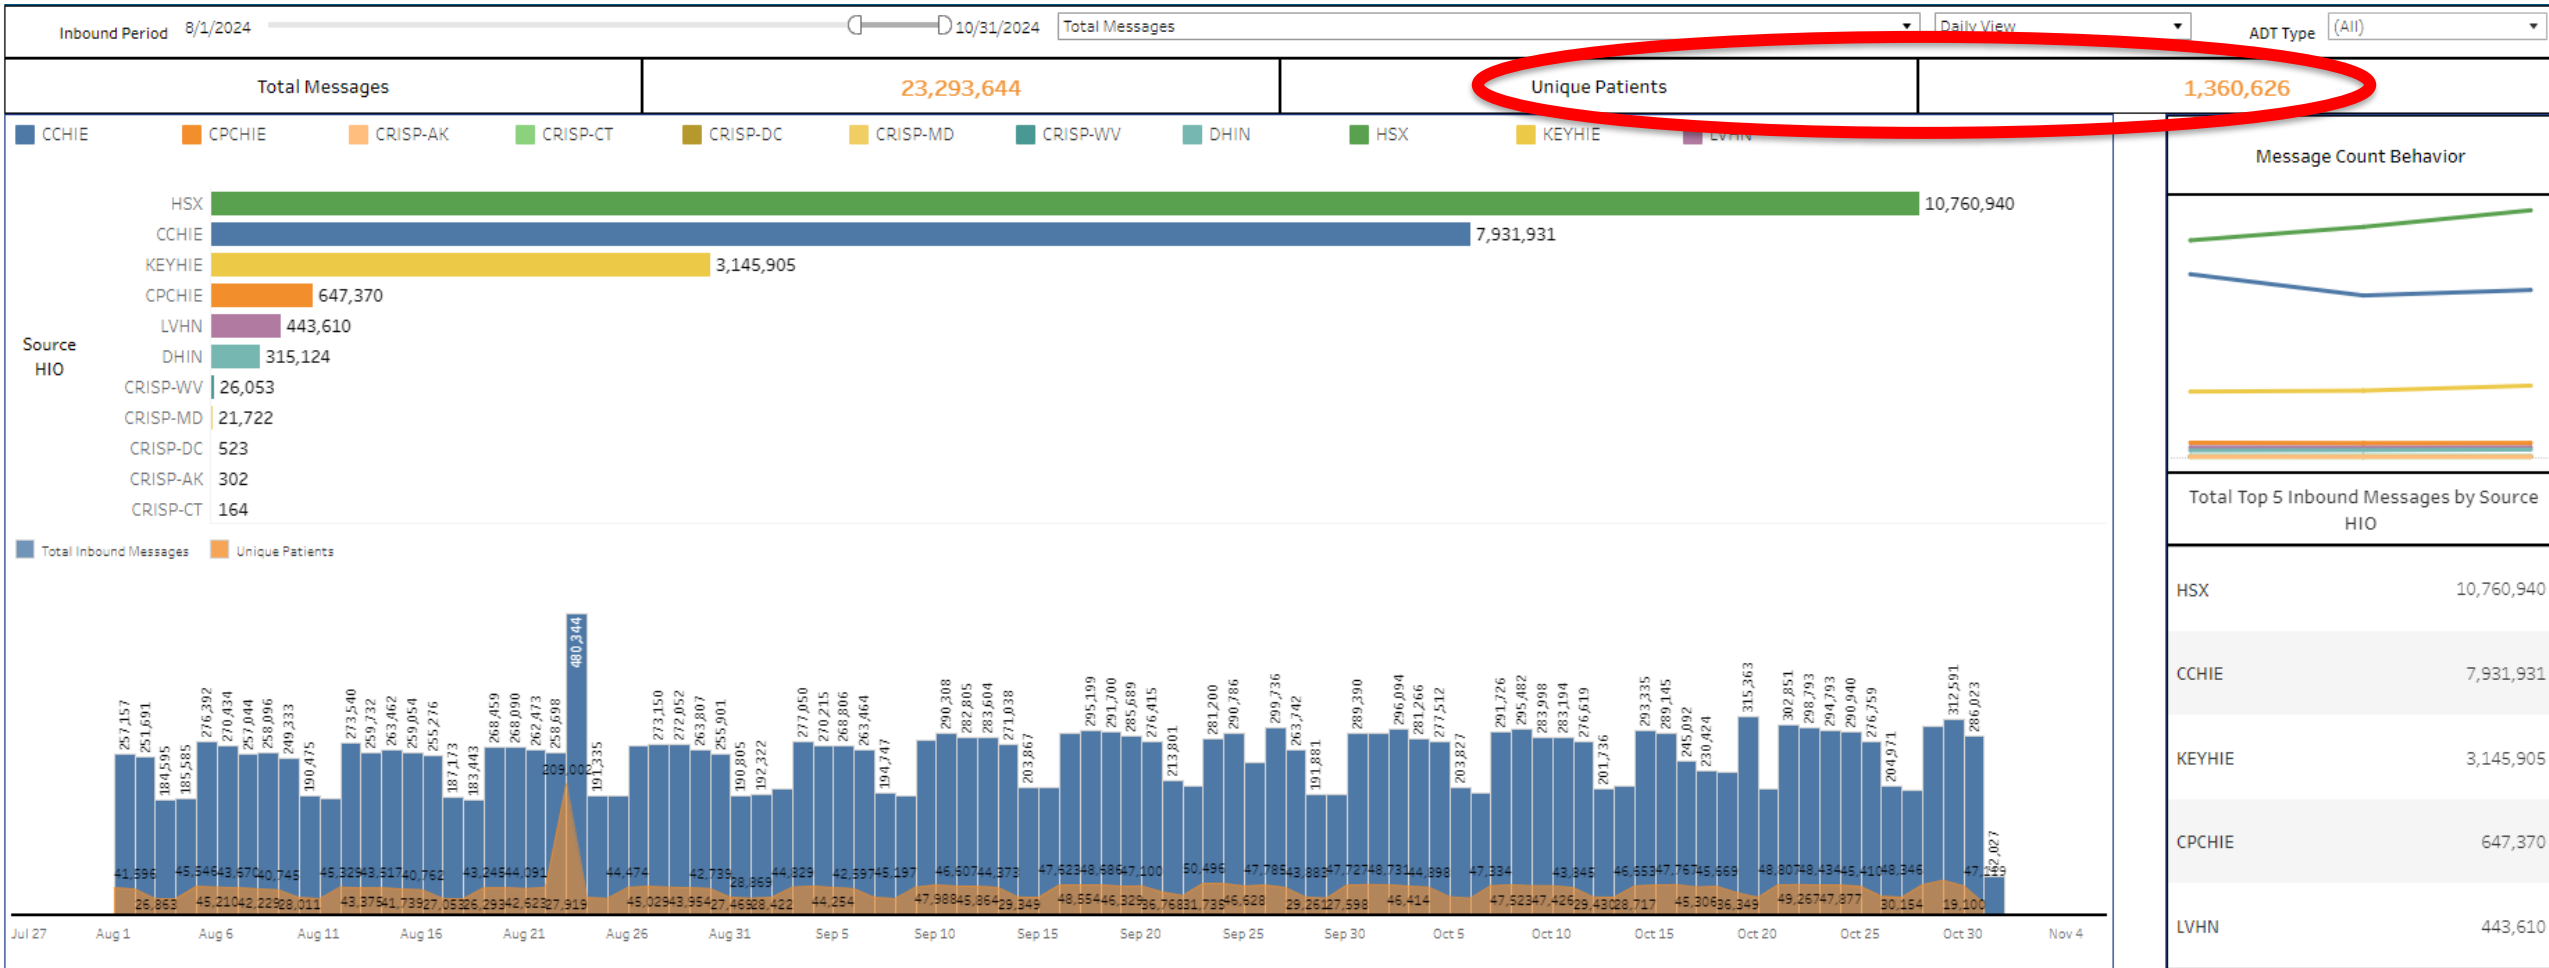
Inbound Period 8/1/2024 10/31/2024 Total Messages Daily View ADT Type (All)

| Total Messages | 23,293,644 | Unique Patients | 1,360,626 |
|---|---|---|---|

CCHIE CPCHIE CRISP-AK CRISP-CT CRISP-DC CRISP-MD CRISP-WV DHIN HSX KEYHIE LVHN

Source HIO

HSX 10,760,940
CCHIE 7,931,931
KEYHIE 3,145,905
CPCHIE 647,370
LVHN 443,610
DHIN 315,124
CRISP-WV 26,053
CRISP-MD 21,722
CRISP-DC 523
CRISP-AK 302
CRISP-CT 164

Total Inbound Messages Unique Patients

257,157 251,691 184,595 185,585 276,392 270,434 257,044 258,096 249,333 190,475 273,540 259,732 263,462 259,054 255,276 187,173 183,443 268,459 268,090 262,473 258,698 209,002 480,344 191,335 273,150 272,052 263,807 255,901 190,805 192,322 277,050 270,215 268,806 263,464 194,747 290,308 282,805 283,604 271,038 203,867 295,199 291,700 285,689 276,415 213,801 281,200 290,786 299,736 263,742 191,881 289,390 296,094 281,266 277,512 203,827 291,726 295,482 283,998 283,194 276,619 201,736 293,335 289,145 245,092 230,424 315,363 302,851 298,793 294,793 290,940 276,759 204,971 312,591 286,023 182,027

41,596 45,546 43,670 40,745 45,329 43,517 40,762 43,245 44,091 44,474 42,739 44,329 42,597 45,197 46,507 44,373 47,623 48,686 47,100 50,496 47,785 43,883 47,727 48,731 44,398 47,334 43,345 46,553 47,767 45,669 48,807 48,434 45,410 48,346 47,159
26,863 45,210 42,229 28,011 43,375 41,739 27,053 26,293 42,623 27,919 45,029 43,954 27,469 28,369 28,422 44,254 47,988 45,864 29,349 48,554 46,329 36,768 31,735 46,628 29,261 27,598 46,414 47,523 47,426 29,430 28,717 45,306 36,349 49,267 47,877 30,154 19,100

Jul 27 Aug 1 Aug 6 Aug 11 Aug 16 Aug 21 Aug 26 Aug 31 Sep 5 Sep 10 Sep 15 Sep 20 Sep 25 Sep 30 Oct 5 Oct 10 Oct 15 Oct 20 Oct 25 Oct 30 Nov 4

Message Count Behavior

Total Top 5 Inbound Messages by Source HIO

| HSX | 10,760,940 |
|---|---|
| CCHIE | 7,931,931 |
| KEYHIE | 3,145,905 |
| CPCHIE | 647,370 |
| LVHN | 443,610 |